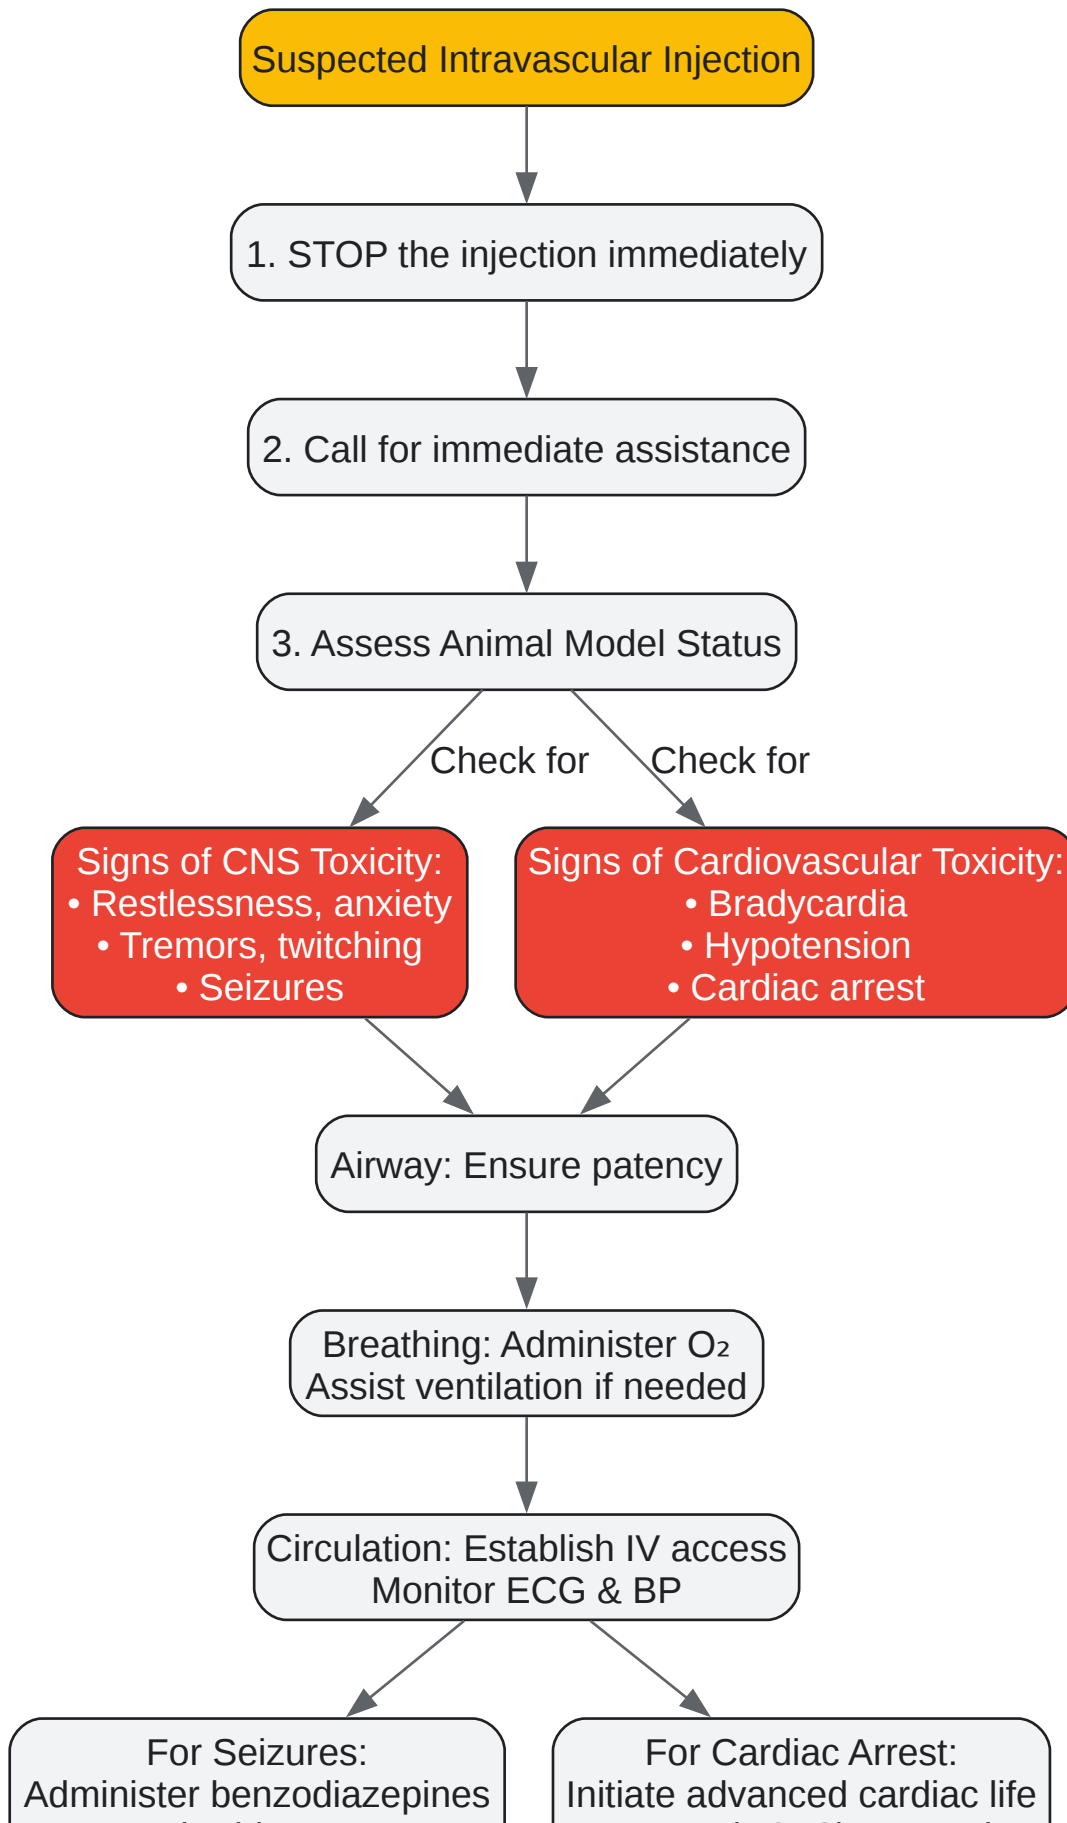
Suspected Intravascular Injection

1. STOP the injection immediately

2. Call for immediate assistance

3. Assess Animal Model Status

Check for

Check for

Signs of CNS Toxicity:
• Restlessness, anxiety
• Tremors, twitching
• Seizures

Signs of Cardiovascular Toxicity:
• Bradycardia
• Hypotension
• Cardiac arrest

Airway: Ensure patency

Breathing: Administer $O_2$
Assist ventilation if needed

Circulation: Establish IV access
Monitor ECG & BP

For Seizures:
Administer benzodiazepines
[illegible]

For Cardiac Arrest:
Initiate advanced cardiac life
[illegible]